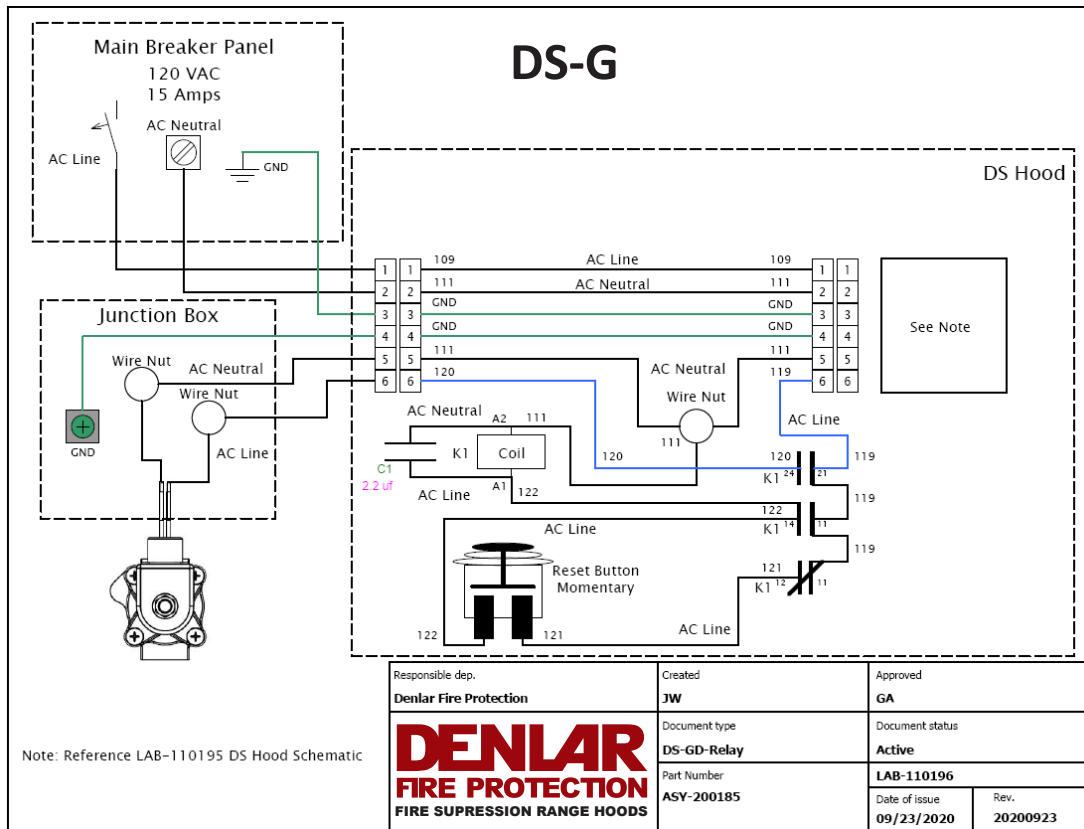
Main Breaker Panel
120 VAC
15 Amps

AC Neutral

AC Line

GND

DS-G

DS Hood

Junction Box

Wire Nut

AC Neutral

Wire Nut

AC Line

GND

| | | |
|---|---|---|
| 1 | 1 | 109 |
| 2 | 2 | 111 |
| 3 | 3 | GND |
| 4 | 4 | GND |
| 5 | 5 | 111 |
| 6 | 6 | 120 |

AC Line

AC Neutral

| | | |
|---|---|---|
| 109 | 1 | 1 |
| 111 | 2 | 2 |
| GND | 3 | 3 |
| GND | 4 | 4 |
| 111 | 5 | 5 |
| 119 | 6 | 6 |

See Note

AC Neutral

Wire Nut

111

AC Line

AC Neutral

A2

111

K1

Coil

C1
2.2 uf

A1

122

AC Line

120

120

K1 24

21

119

119

122

K1 14

11

AC Line

119

Reset Button
Momentary

121

K1 12

11

122

121

AC Line

Note: Reference LAB-110195 DS Hood Schematic

| Responsible dep. | Created | Approved | |
|---|---|---|---|
| Denlar Fire Protection | JW | GA | |
| DENLAR FIRE PROTECTION FIRE SUPRESSION RANGE HOODS | Document type | Document status | |
| | DS-GD-Relay | Active | |
| | Part Number | LAB-110196 | |
| | ASY-200185 | Date of issue | Rev. |
| | | 09/23/2020 | 20200923 |